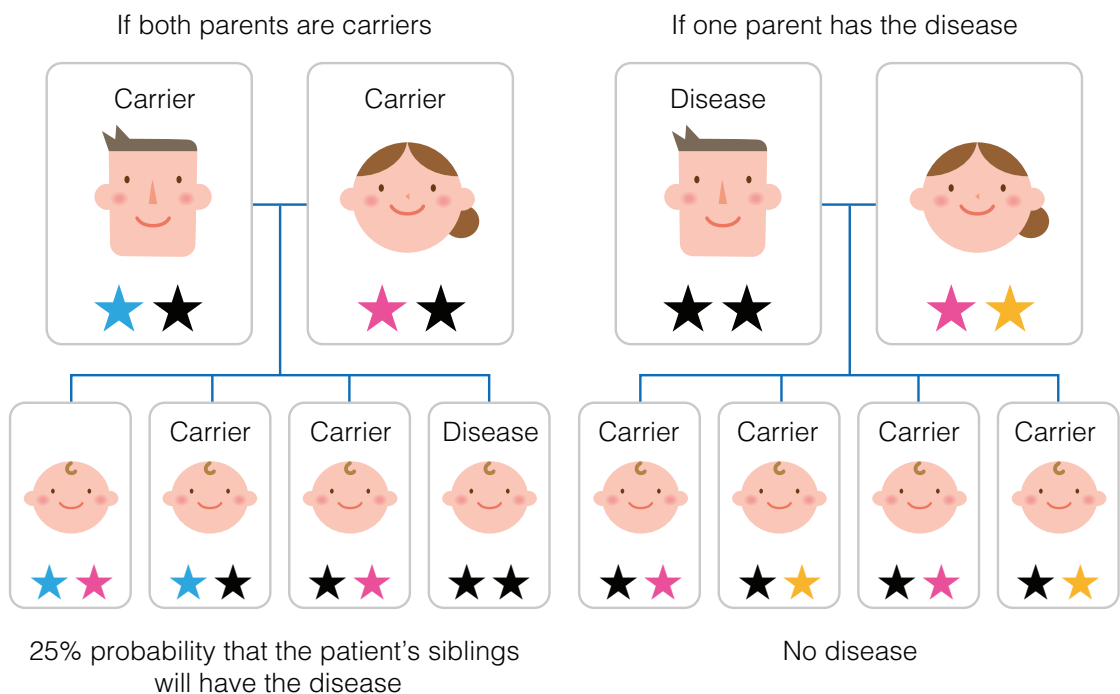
If both parents are carriers

Carrier

Carrier

Carrier

Carrier

Disease

25% probability that the patient’s siblings will have the disease

If one parent has the disease

Disease

Carrier

Carrier

Carrier

Carrier

No disease